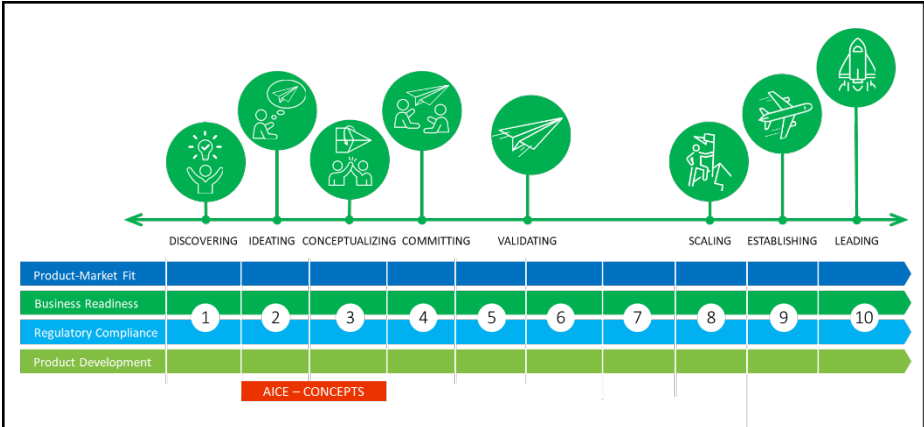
DISCOVERING IDEATING CONCEPTUALIZING COMMITTING VALIDATING SCALING ESTABLISHING LEADING

Product-Market Fit
Business Readiness
Regulatory Compliance
Product Development

1 2 3 4 5 6 7 8 9 10

AICE – CONCEPTS